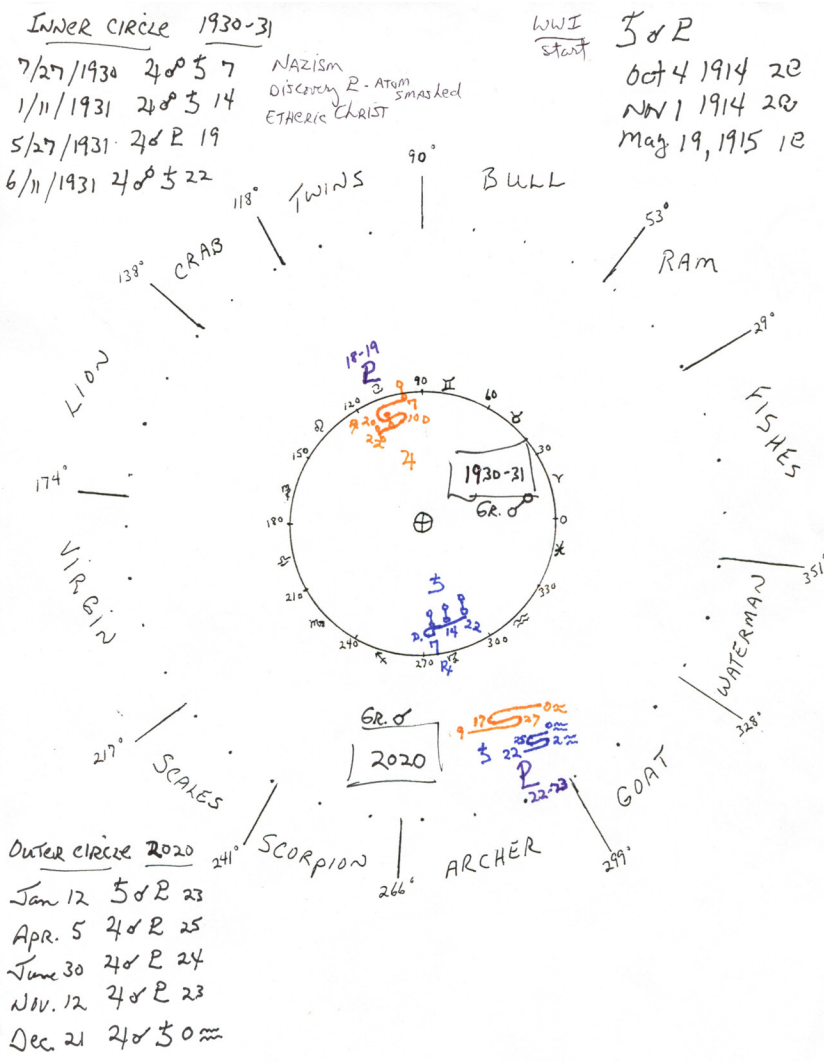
INNER CIRCLE 1930-31
7/27/1930 ♃☍♄ 7
1/11/1931 ♃☍♄ 14
5/27/1931 ♃☌♇ 19
6/11/1931 ♃☍♄ 22

NAZISM
DISCOVERY ♇ - ATOM SMASHED
ETHERIC CHRIST

WWI start
♄☌♇
Oct 4 1914 2♋
Nov 1 1914 2♋
May 19, 1915 1♋

90°
TWINS
BULL
118°
53°
CRAB
RAM
138°
29°
LION
FISHES
174°
VIRGIN
351°
WATERMAN
328°
217°
SCALES
GOAT
241°
SCORPION
ARCHER
299°
266°

18-19
♇
90
♊
60
♉
120
♋
30
♈
150
♌
♃
1930-31
GR. ☌
♍
180
0
♓
♎
210
330
♄
♏
240
♒
270
300
♐
D. 7 14 22
R

GR. ☌
2020
17 27 0♒
♄ 22 0♒
♇ 22-23

OUTER CIRCLE 2020
Jan 12 ♄☌♇ 23
Apr. 5 ♃☌♇ 25
June 30 ♃☌♇ 24
Nov. 12 ♃☌♇ 23
Dec. 21 ♃☌♄ 0♒